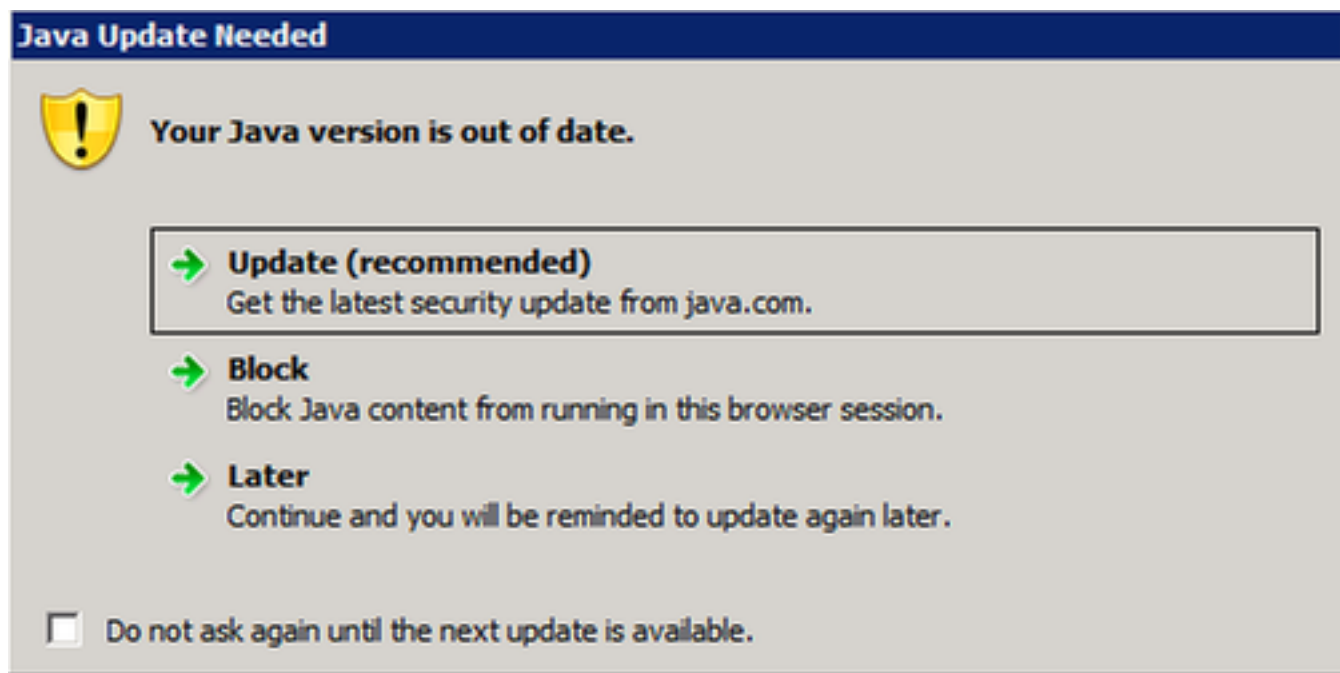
Java Update Needed

Your Java version is out of date.

Update (recommended)
Get the latest security update from java.com.

Block
Block Java content from running in this browser session.

Later
Continue and you will be reminded to update again later.

Do not ask again until the next update is available.